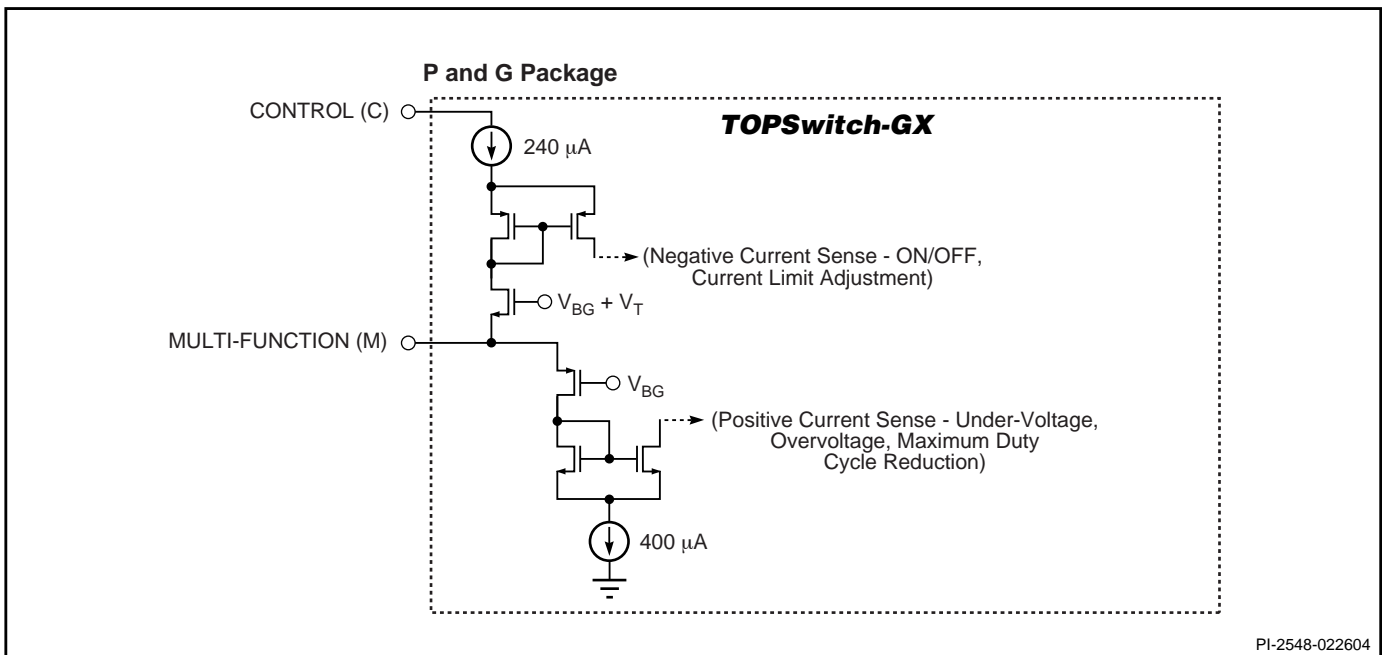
P and G Package

CONTROL (C)

TOPSwitch-GX

240 $\mu$A

(Negative Current Sense - ON/OFF, Current Limit Adjustment)

$V_{BG} + V_T$

MULTI-FUNCTION (M)

$V_{BG}$

(Positive Current Sense - Under-Voltage, Overvoltage, Maximum Duty Cycle Reduction)

400 $\mu$A

PI-2548-022604